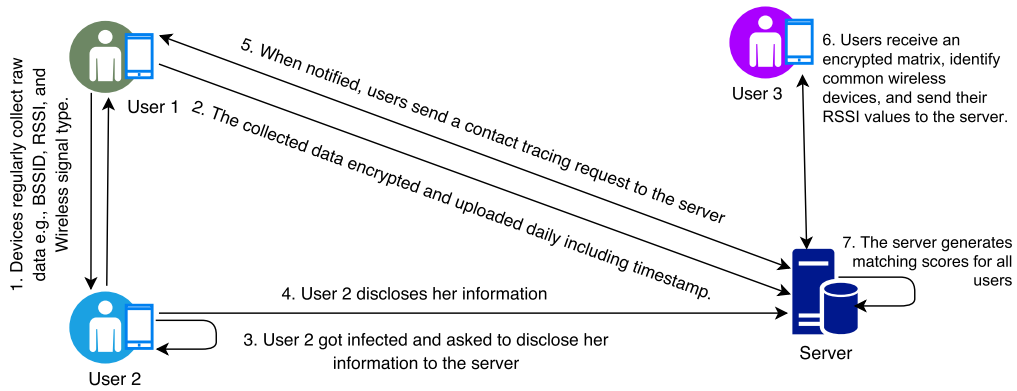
1. Devices regularly collect raw data e.g., BSSID, RSSI, and Wireless signal type.

User 1

5. When notified, users send a contact tracing request to the server

2. The collected data encrypted and uploaded daily including timestamp.

User 3

6. Users receive an encrypted matrix, identify common wireless devices, and send their RSSI values to the server.

7. The server generates matching scores for all users

4. User 2 discloses her information

3. User 2 got infected and asked to disclose her information to the server

User 2

Server